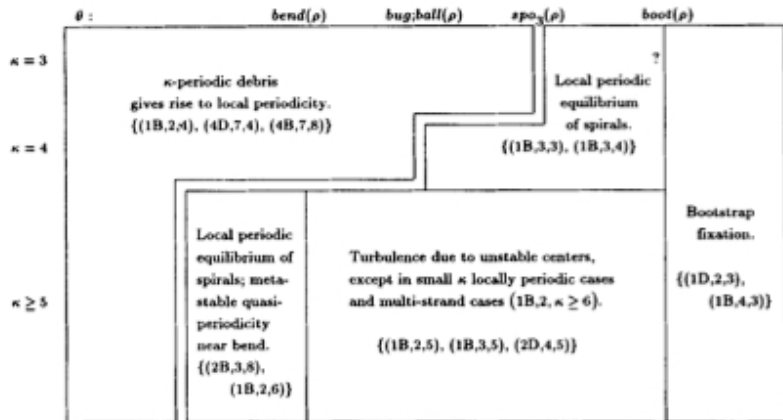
$\theta$ : $bend(\rho)$ $bug;ball(\rho)$ $spo_3(\rho)$ $boot(\rho)$

$\kappa = 3$

$\kappa$-periodic debris gives rise to local periodicity. {(1B,2,4), (4D,7,4), (4B,7,8)}

?

Local periodic equilibrium of spirals. {(1B,3,3), (1B,3,4)}

$\kappa = 4$

$\kappa \geq 5$

Local periodic equilibrium of spirals; metastable quasi-periodicity near bend. {(2B,3,8), (1B,2,6)}

Turbulence due to unstable centers, except in small $\kappa$ locally periodic cases and multi-strand cases (1B,2, $\kappa \geq 6$).

{(1B,2,5), (1B,3,5), (2D,4,5)}

Bootstrap fixation.

{(1D,2,3), (1B,4,3)}